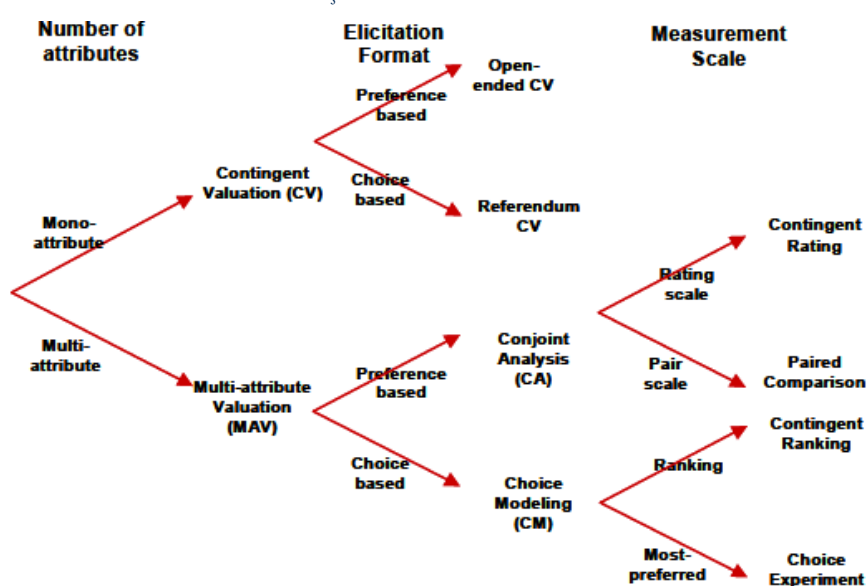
Number of attributes

Elicitation Format

Measurement Scale

Mono-attribute

Multi-attribute

Contingent Valuation (CV)

Preference based

Open-ended CV

Choice based

Referendum CV

Multi-attribute Valuation (MAV)

Preference based

Conjoint Analysis (CA)

Rating scale

Contingent Rating

Pair scale

Paired Comparison

Choice based

Choice Modeling (CM)

Ranking

Contingent Ranking

Most-preferred

Choice Experiment